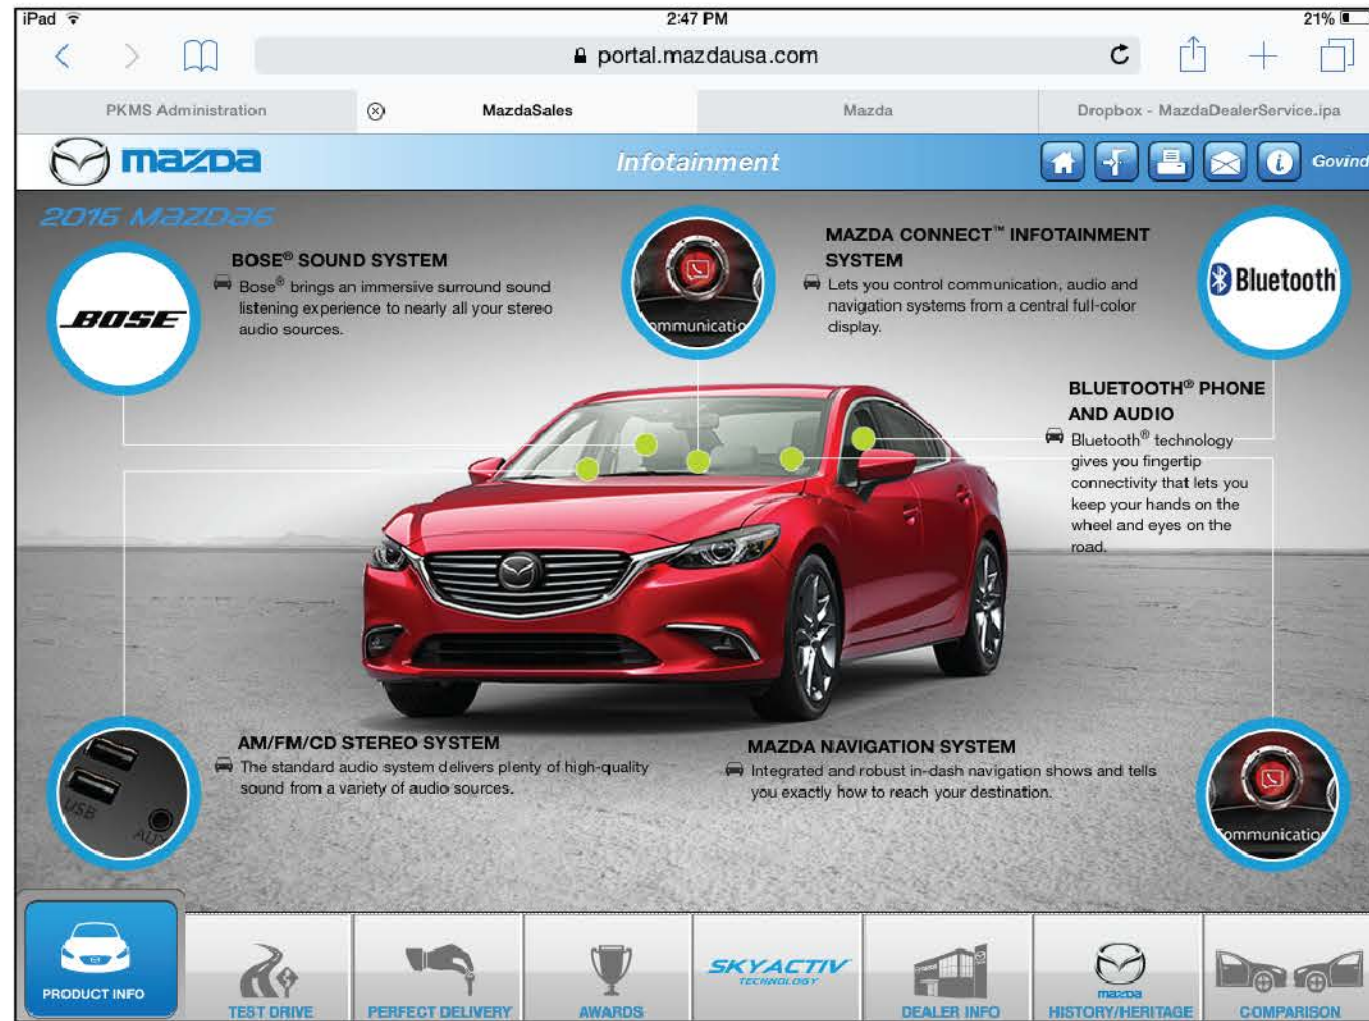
iPad 2:47 PM 21%

portal.mazdausa.com

PKMS Administration

MazdaSales

Mazda

Dropbox - MazdaDealerService.ipa

mazda

Infotainment

Govind

2016 MAZDA6

BOSE® SOUND SYSTEM

Bose® brings an immersive surround sound listening experience to nearly all your stereo audio sources.

BOSE

mmunicatio

MAZDA CONNECT™ INFOTAINMENT SYSTEM

Lets you control communication, audio and navigation systems from a central full-color display.

Bluetooth

BLUETOOTH® PHONE AND AUDIO

Bluetooth® technology gives you fingertip connectivity that lets you keep your hands on the wheel and eyes on the road.

USB AUX

AM/FM/CD STEREO SYSTEM

The standard audio system delivers plenty of high-quality sound from a variety of audio sources.

MAZDA NAVIGATION SYSTEM

Integrated and robust in-dash navigation shows and tells you exactly how to reach your destination.

ommunicatio

PRODUCT INFO

TEST DRIVE

PERFECT DELIVERY

AWARDS

SKYACTIV TECHNOLOGY

DEALER INFO

mazda

HISTORY/HERITAGE

COMPARISON